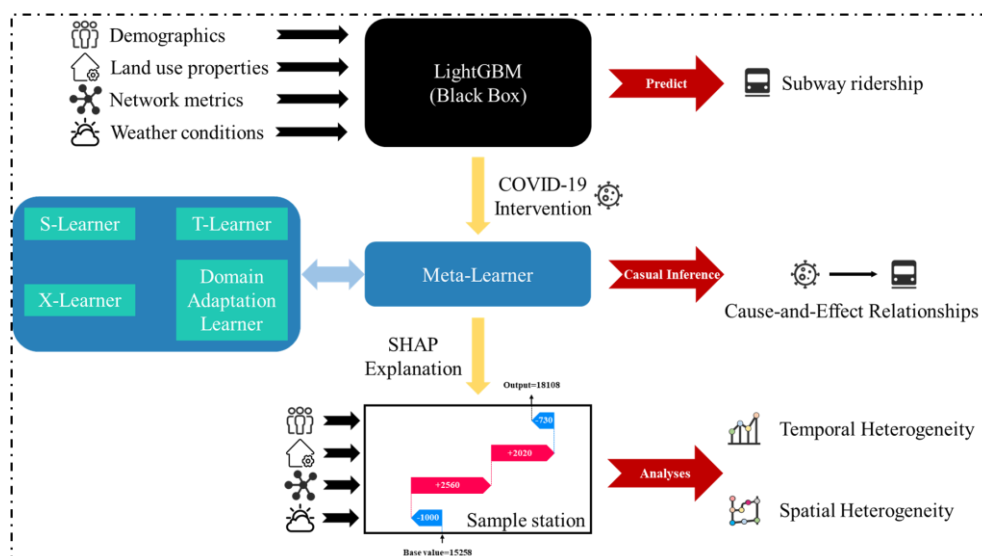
Demographics
Land use properties
Network metrics
Weather conditions

LightGBM
(Black Box)

Predict

Subway ridership

COVID-19
Intervention

S-Learner
T-Learner
X-Learner
Domain Adaptation Learner

Meta-Learner

Casual Inference

Cause-and-Effect Relationships

SHAP
Explanation

Output=18108
-730
+2020
+2560
-1000
Sample station
Base value=15258

Analyses

Temporal Heterogeneity

Spatial Heterogeneity